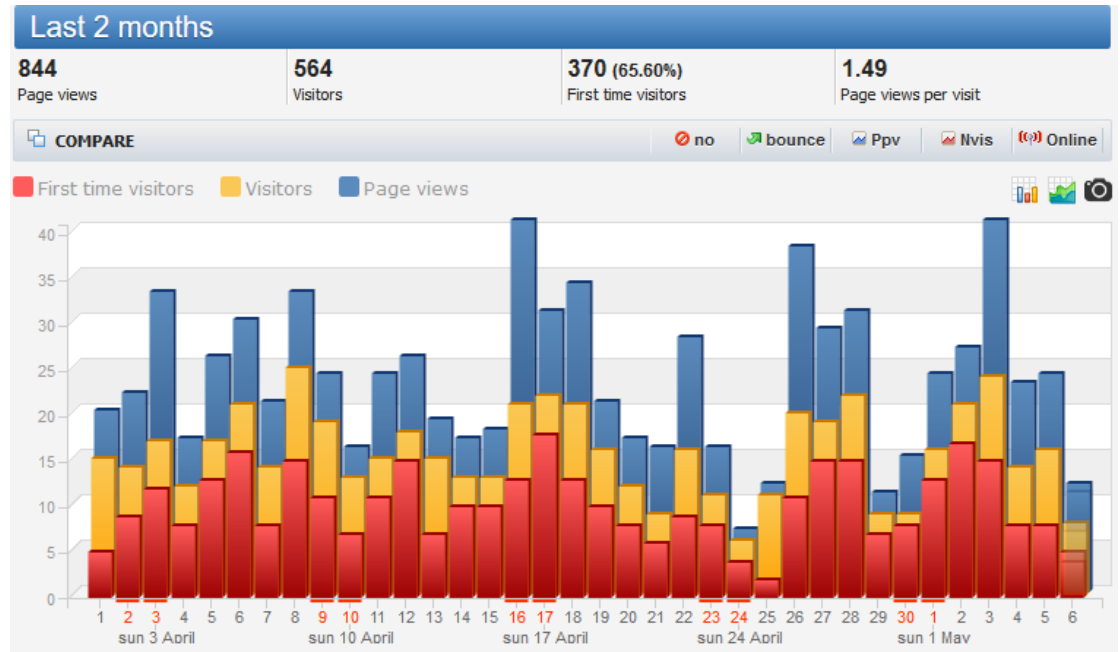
Last 2 months

| 844 | 564 | 370 (65.60%) | 1.49 |
|---|---|---|---|
| Page views | Visitors | First time visitors | Page views per visit |

COMPARE

no bounce Ppv Nvis Online

First time visitors Visitors Page views

40
35
30
25
20
15
10
5
0

1 2 3 4 5 6 7 8 9 10 11 12 13 14 15 16 17 18 19 20 21 22 23 24 25 26 27 28 29 30 1 2 3 4 5 6

sun 3 April sun 10 April sun 17 April sun 24 April sun 1 May